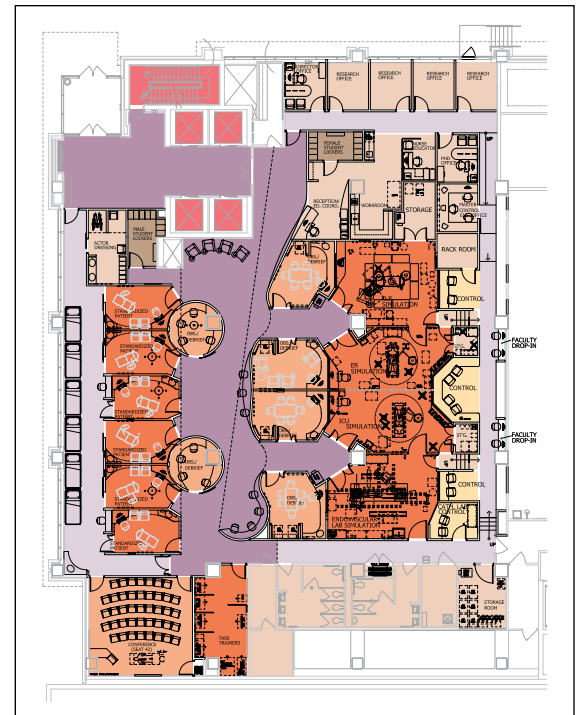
DIRECTOR OFFICE
RESEARCH OFFICE
RESEARCH OFFICE
RESEARCH OFFICE
RESEARCH OFFICE
FEMALE STUDENT LOCKERS
NURSE EDUCATOR
PHD OFFICE
RECEPTION ED. COORD.
WORKROOM
STORAGE
MASTER CONTROL OFFICE
ACTOR DRESSING
MALE STUDENT LOCKERS
RACK ROOM
DEBRIEF
SIMULATION
CONTROL
STANDARDIZED PATIENT
DEBRIEF
STANDARDIZED PATIENT
DEBRIEF
ER SIMULATION
FACULTY DROP-IN
CONTROL
STANDARDIZED PATIENT
DEBRIEF
STANDARDIZED PATIENT
ICU SIMULATION
STG.
FACULTY DROP-IN
DEBRIEF
STANDARDIZED PATIENT
CONTROL
DEBRIEF
STANDARDIZED PATIENT
ENDOVASCULAR LAB SIMULATION
CATH. LAB CONTROL
CONFERENCE (SEAT 42)
TASK TRAINERS
STORAGE ROOM